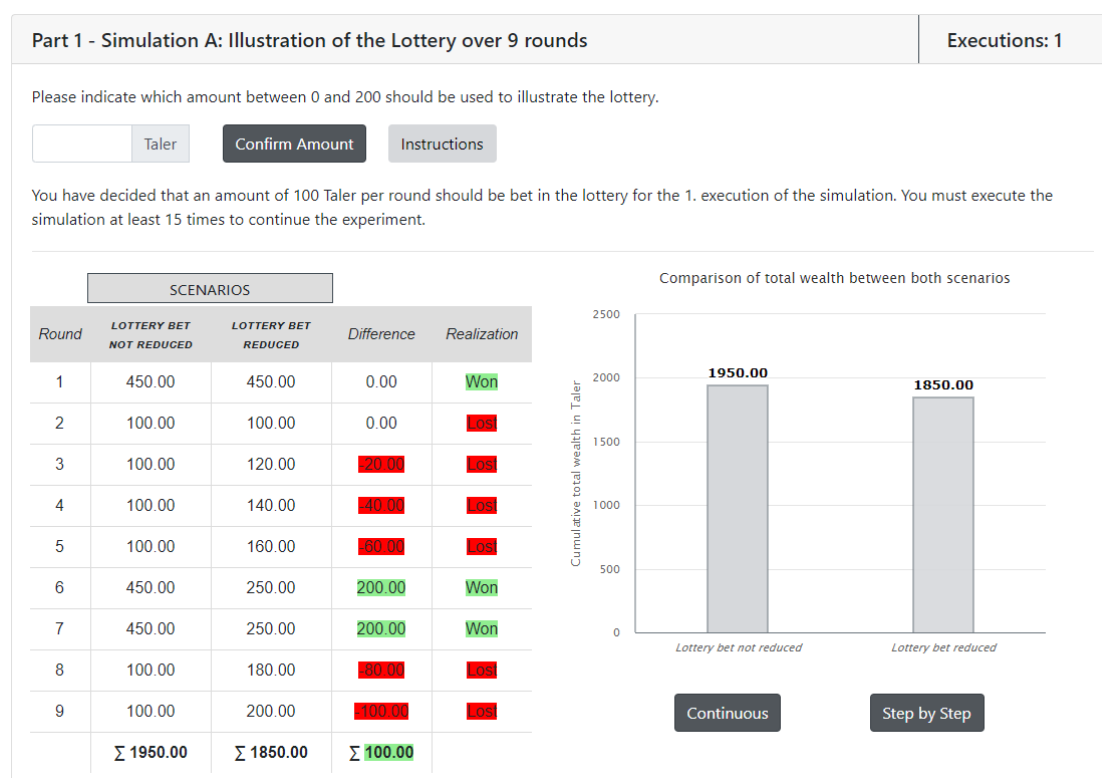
Part 1 - Simulation A: Illustration of the Lottery over 9 rounds

Executions: 1

Please indicate which amount between 0 and 200 should be used to illustrate the lottery.

Taler Confirm Amount Instructions

You have decided that an amount of 100 Taler per round should be bet in the lottery for the 1. execution of the simulation. You must execute the simulation at least 15 times to continue the experiment.

SCENARIOS

| Round | LOTTERY BET NOT REDUCED | LOTTERY BET REDUCED | Difference | Realization |
|---|---|---|---|---|
| 1 | 450.00 | 450.00 | 0.00 | Won |
| 2 | 100.00 | 100.00 | 0.00 | Lost |
| 3 | 100.00 | 120.00 | -20.00 | Lost |
| 4 | 100.00 | 140.00 | -40.00 | Lost |
| 5 | 100.00 | 160.00 | -60.00 | Lost |
| 6 | 450.00 | 250.00 | 200.00 | Won |
| 7 | 450.00 | 250.00 | 200.00 | Won |
| 8 | 100.00 | 180.00 | -80.00 | Lost |
| 9 | 100.00 | 200.00 | -100.00 | Lost |
| | ∑ 1950.00 | ∑ 1850.00 | ∑ 100.00 | |

Comparison of total wealth between both scenarios

Cumulative total wealth in Taler

2500
2000
1500
1000
500
0

1950.00
1850.00

Lottery bet not reduced
Lottery bet reduced

Continuous Step by Step